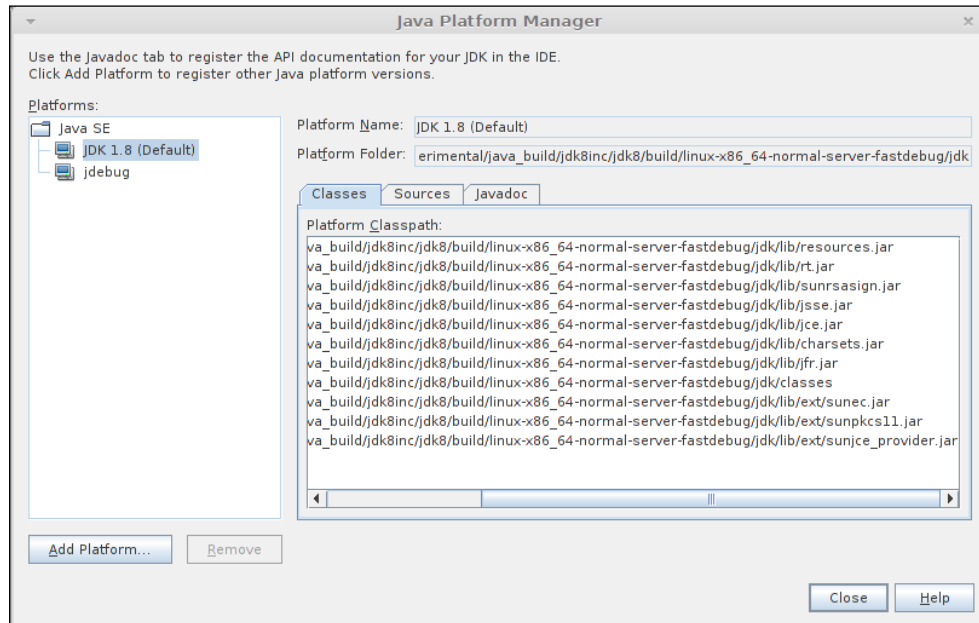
Java Platform Manager

Use the Javadoc tab to register the API documentation for your JDK in the IDE.
Click Add Platform to register other Java platform versions.

Platforms:

Java SE
JDK 1.8 (Default)
jdebug

Platform Name: JDK 1.8 (Default)

Platform Folder: erimental/java_build/jdk8inc/jdk8/build/linux-x86_64-normal-server-fastdebug/jdk

Classes | Sources | Javadoc

Platform Classpath:

va_build/jdk8inc/jdk8/build/linux-x86_64-normal-server-fastdebug/jdk/lib/resources.jar
va_build/jdk8inc/jdk8/build/linux-x86_64-normal-server-fastdebug/jdk/lib/rt.jar
va_build/jdk8inc/jdk8/build/linux-x86_64-normal-server-fastdebug/jdk/lib/sunrsasign.jar
va_build/jdk8inc/jdk8/build/linux-x86_64-normal-server-fastdebug/jdk/lib/jsse.jar
va_build/jdk8inc/jdk8/build/linux-x86_64-normal-server-fastdebug/jdk/lib/jce.jar
va_build/jdk8inc/jdk8/build/linux-x86_64-normal-server-fastdebug/jdk/lib/charsets.jar
va_build/jdk8inc/jdk8/build/linux-x86_64-normal-server-fastdebug/jdk/lib/jfr.jar
va_build/jdk8inc/jdk8/build/linux-x86_64-normal-server-fastdebug/jdk/classes
va_build/jdk8inc/jdk8/build/linux-x86_64-normal-server-fastdebug/jdk/lib/ext/sunec.jar
va_build/jdk8inc/jdk8/build/linux-x86_64-normal-server-fastdebug/jdk/lib/ext/sunpkcs11.jar
va_build/jdk8inc/jdk8/build/linux-x86_64-normal-server-fastdebug/jdk/lib/ext/sunjce_provider.jar

Add Platform... | Remove

Close | Help